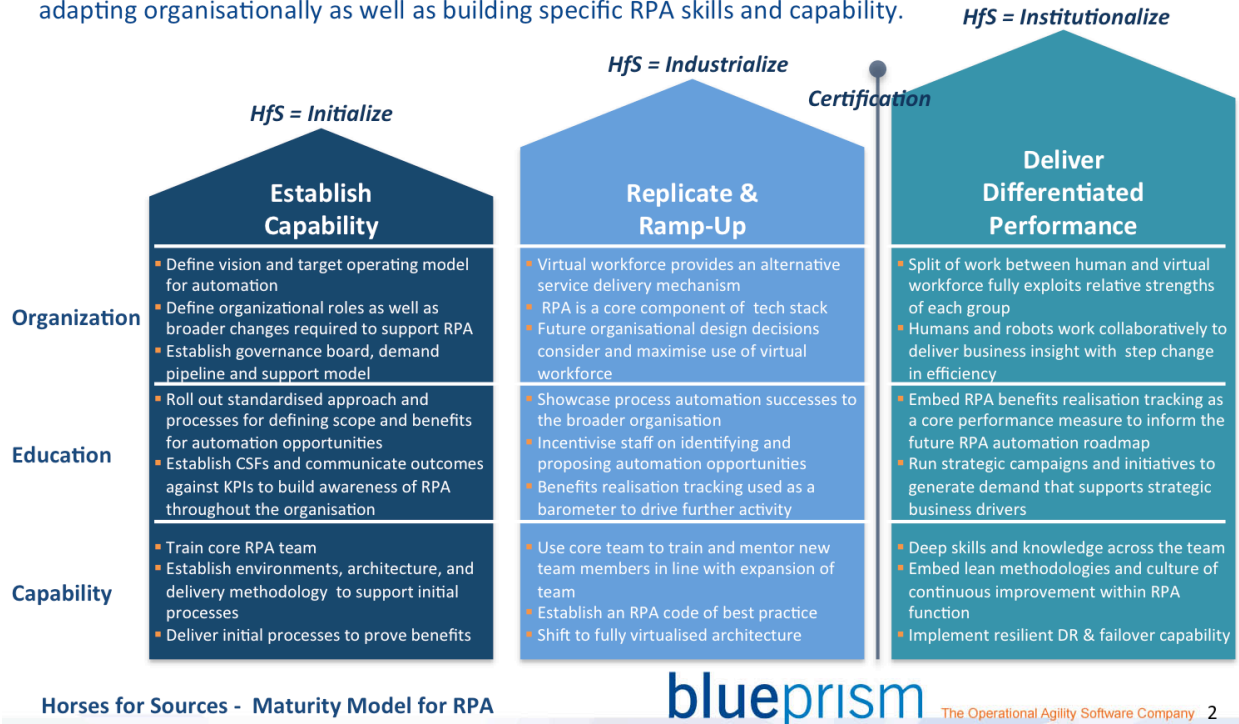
adapting organisationally as well as building specific RPA skills and capability.

HfS = Initialize

Establish Capability

HfS = Industrialize

Replicate & Ramp-Up

Certification

HfS = Institutionalize

Deliver Differentiated Performance

Organization

- Define vision and target operating model for automation
- Define organizational roles as well as broader changes required to support RPA
- Establish governance board, demand pipeline and support model

- Virtual workforce provides an alternative service delivery mechanism
- RPA is a core component of tech stack
- Future organisational design decisions consider and maximise use of virtual workforce

- Split of work between human and virtual workforce fully exploits relative strengths of each group
- Humans and robots work collaboratively to deliver business insight with step change in efficiency

Education

- Roll out standardised approach and processes for defining scope and benefits for automation opportunities
- Establish CSFs and communicate outcomes against KPIs to build awareness of RPA throughout the organisation

- Showcase process automation successes to the broader organisation
- Incentivise staff on identifying and proposing automation opportunities
- Benefits realisation tracking used as a barometer to drive further activity

- Embed RPA benefits realisation tracking as a core performance measure to inform the future RPA automation roadmap
- Run strategic campaigns and initiatives to generate demand that supports strategic business drivers

Capability

- Train core RPA team
- Establish environments, architecture, and delivery methodology to support initial processes
- Deliver initial processes to prove benefits

- Use core team to train and mentor new team members in line with expansion of team
- Establish an RPA code of best practice
- Shift to fully virtualised architecture

- Deep skills and knowledge across the team
- Embed lean methodologies and culture of continuous improvement within RPA function
- Implement resilient DR & failover capability

Horses for Sources - Maturity Model for RPA

blueprism The Operational Agility Software Company 2